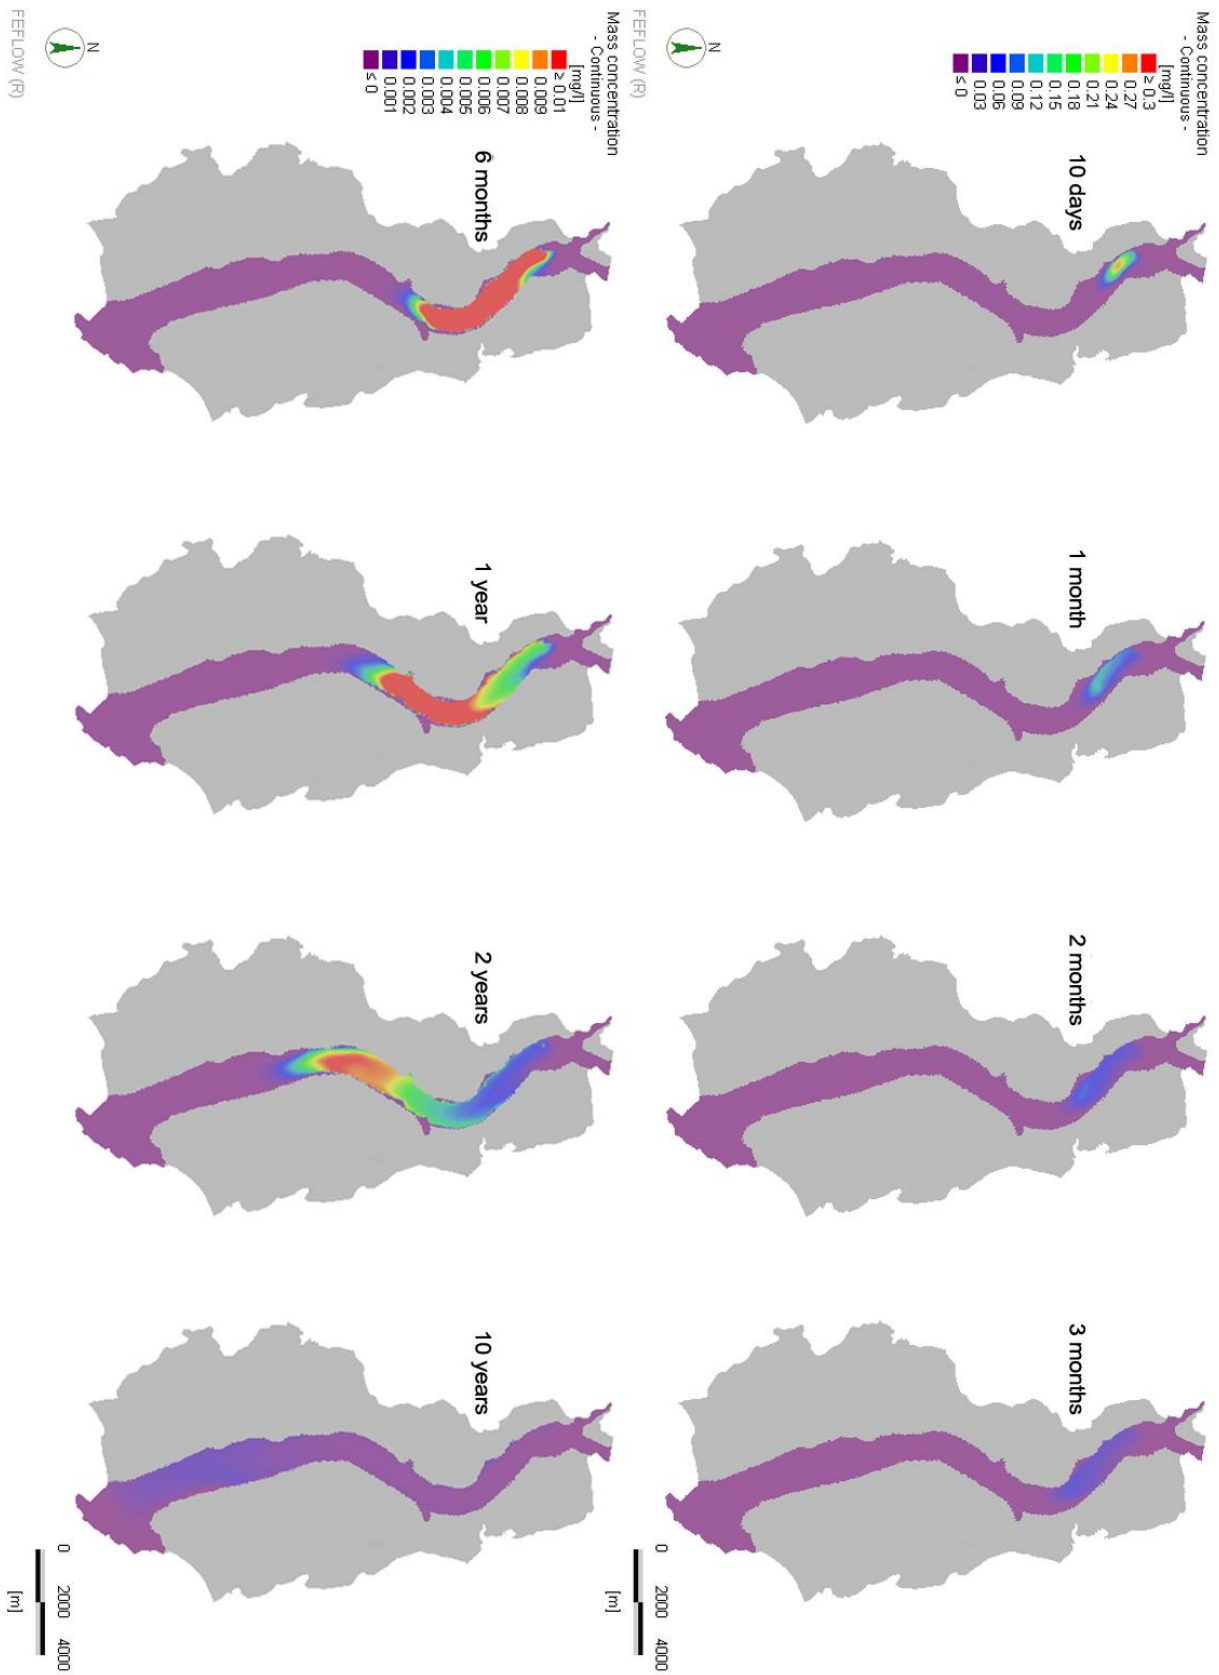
Mass concentration
- Continuous -
[mg/l]
≥ 0.3
0.27
0.24
0.21
0.18
0.15
0.12
0.09
0.06
0.03
≤ 0

N

FEFLOW (R)

10 days

1 month

2 months

3 months

0 2000 4000
[m]

Mass concentration
- Continuous -
[mg/l]
≥ 0.01
0.009
0.008
0.007
0.006
0.005
0.004
0.003
0.002
0.001
≤ 0

N

FEFLOW (R)

6 months

1 year

2 years

10 years

0 2000 4000
[m]